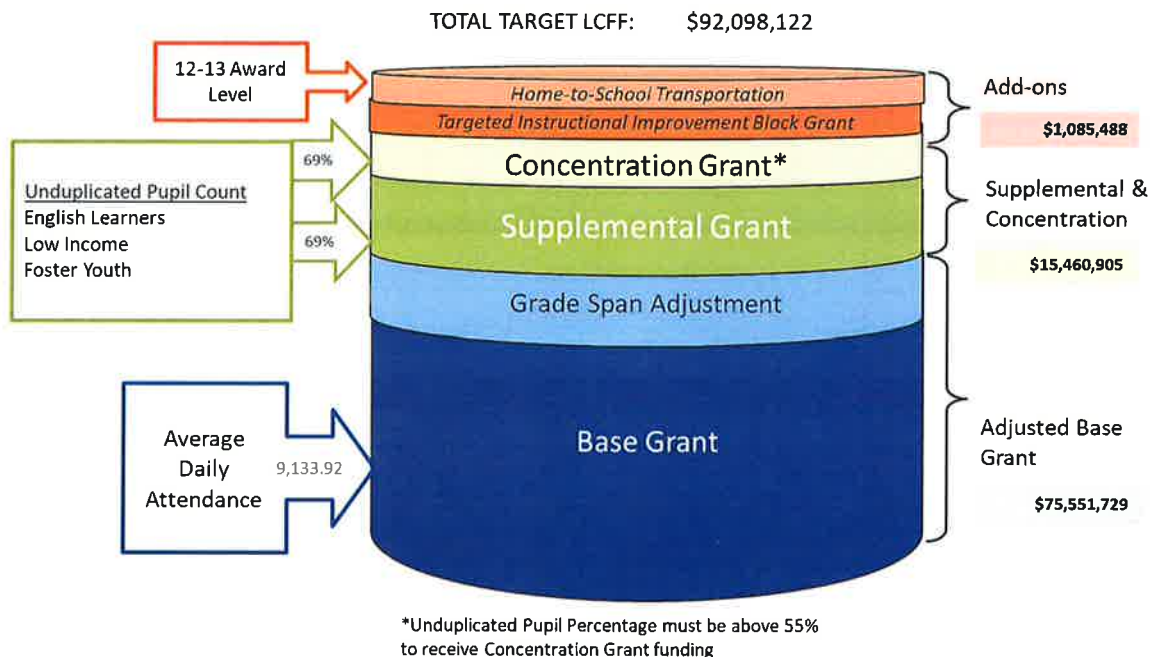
TOTAL TARGET LCFF: $92,098,122

12-13 Award Level

Home-to-School Transportation

Targeted Instructional Improvement Block Grant

Add-ons

$1,085,488

69%

Concentration Grant*

Unduplicated Pupil Count
English Learners
Low Income
Foster Youth

69%

Supplemental Grant

Supplemental & Concentration

$15,460,905

Grade Span Adjustment

Average Daily Attendance

9,133.92

Base Grant

Adjusted Base Grant

$75,551,729

*Unduplicated Pupil Percentage must be above 55% to receive Concentration Grant funding